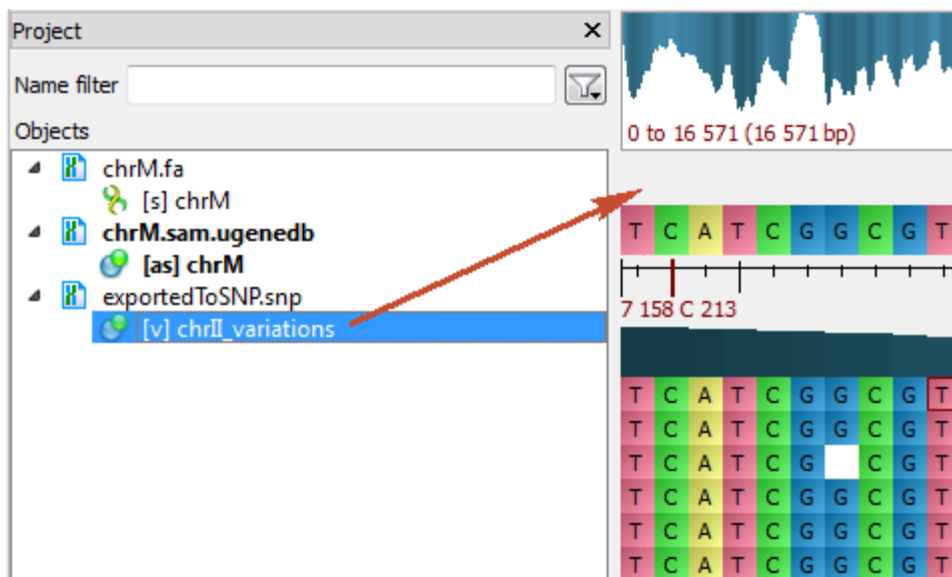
Project ×

Name filter

Objects

chrM.fa
[s] chrM
chrM.sam.ugenedb
[as] chrM
exportedToSNP.snp
[v] chrII_variations

0 to 16 571 (16 571 bp)

T C A T C G G C G T

7 158 C 213

T C A T C G G C G T
T C A T C G G C G T
T C A T C G C G T
T C A T C G G C G T
T C A T C G G C G T
T C A T C G G C G T